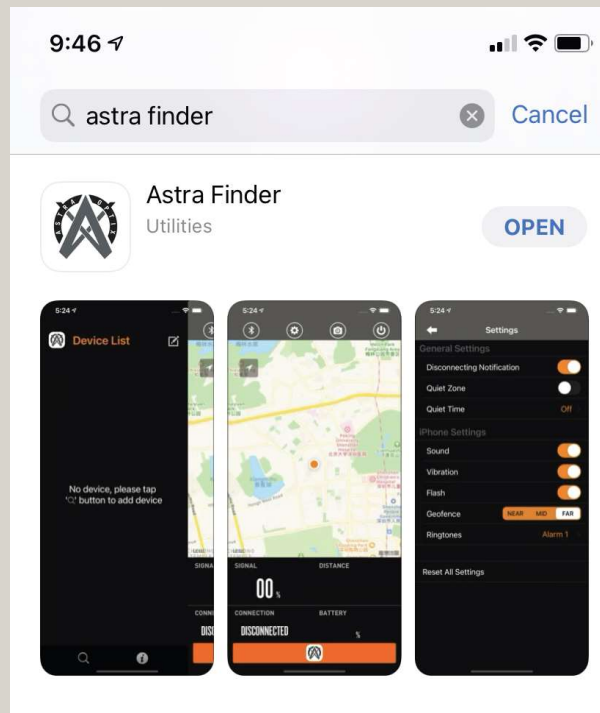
9:46

astra finder

Cancel

Astra Finder

Utilities

OPEN

5:24

Device List

No device, please tap "+" button to add device

SIGNAL

CONNE

DISC

5:24

SIGNAL

DISTANCE

00 %

CONNECTION

BATTERY

DISCONNECTED

%

5:24

Settings

General Settings

Disconnecting Notification

Quiet Zone

Quiet Time

Off

iPhone Settings

Sound

Vibration

Flash

Geofence

NEAR

MID

FAR

Ringtones

Alarm 1

Reset All Settings